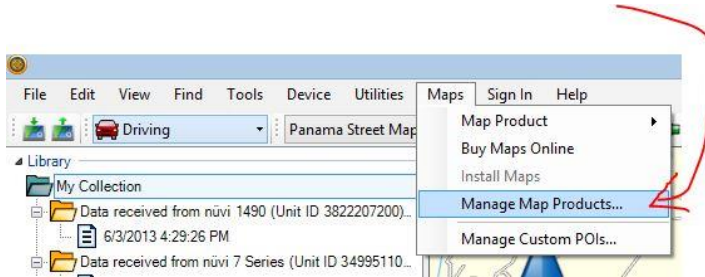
File Edit View Find Tools Device Utilities Maps Sign In Help

Driving

Panama Street Map

Library

My Collection

Data received from nüvi 1490 (Unit ID 3822207200)...

6/3/2013 4:29:26 PM

Data received from nüvi 7 Series (Unit ID 34995110...

Map Product

Buy Maps Online

Install Maps

Manage Map Products...

Manage Custom POIs...